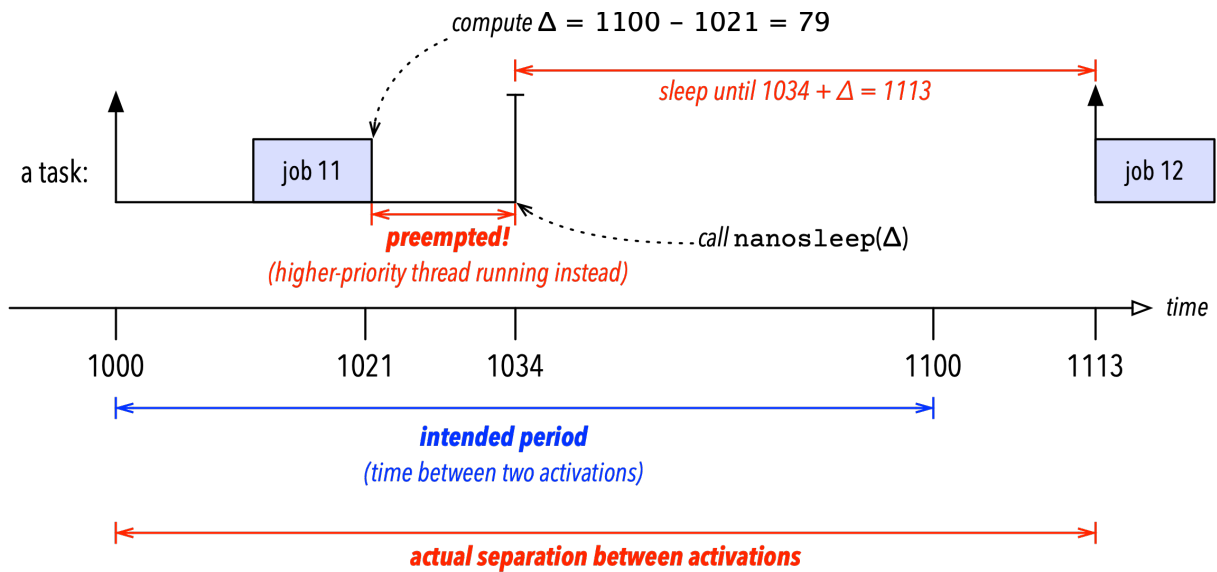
compute $\Delta = 1100 - 1021 = 79$

sleep until $1034 + \Delta = 1113$

a task:

job 11

job 12

preempted!

(higher-priority thread running instead)

call nanosleep($\Delta$)

time

1000

1021

1034

1100

1113

intended period

(time between two activations)

actual separation between activations